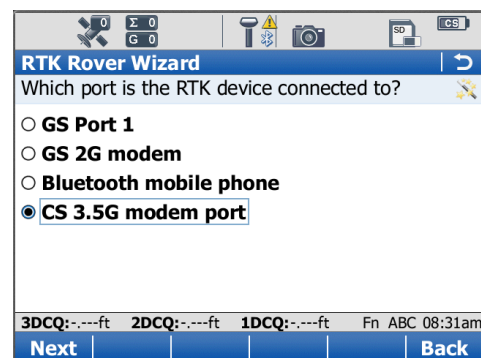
0 Σ 0 G 0

SD CS

RTK Rover Wizard

Which port is the RTK device connected to?

○ GS Port 1
○ GS 2G modem
○ Bluetooth mobile phone
◉ CS 3.5G modem port

3DCQ:-.---ft 2DCQ:-.---ft 1DCQ:-.---ft Fn ABC 08:31am

Next | Back